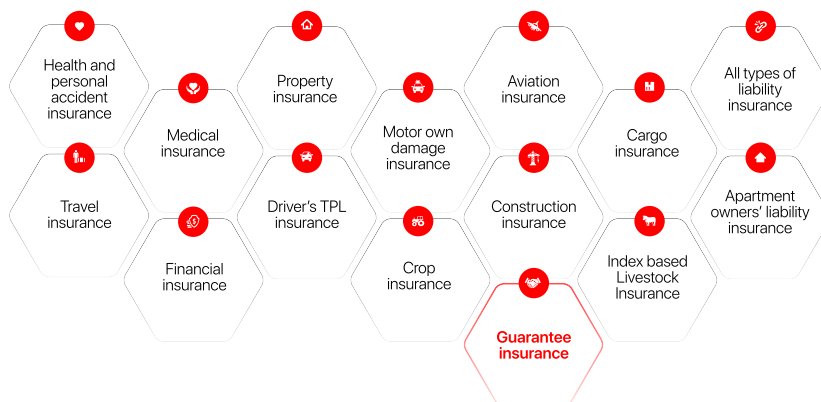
Health and personal accident insurance

Travel insurance

Medical insurance

Financial insurance

Property insurance

Driver's TPL insurance

Motor own damage insurance

Crop insurance

Aviation insurance

Construction insurance

Guarantee insurance

Cargo insurance

Index based Livestock Insurance

All types of liability insurance

Apartment owners' liability insurance